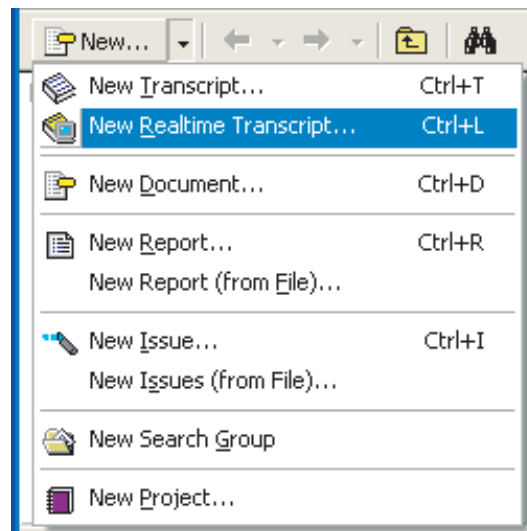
New...

New Transcript... Ctrl+T
New Realtime Transcript... Ctrl+L

New Document... Ctrl+D

New Report... Ctrl+R
New Report (from File)...

New Issue... Ctrl+I
New Issues (from File)...

New Search Group

New Project...